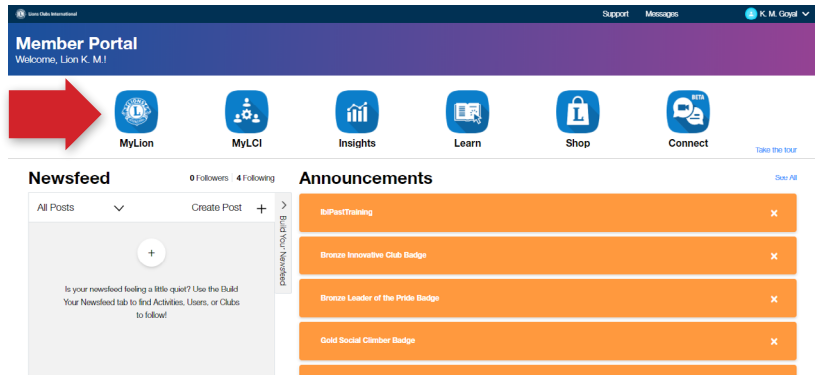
Lions Clubs International

Support Messages K. M. Goyal

Member Portal
Welcome, Lion K. M.!

MyLion
MyLCI
Insights
Learn
Shop
BETA
Connect
Take the tour

Newsfeed
0 Followers | 4 Following

All Posts
Create Post +

Build Your Newsfeed

+

Is your newsfeed feeling a little quiet? Use the Build Your Newsfeed tab to find Activities, Users, or Clubs to follow!

Announcements
See All

tblPastTraining ×

Bronze Innovative Club Badge ×

Bronze Leader of the Pride Badge ×

Gold Social Climber Badge ×